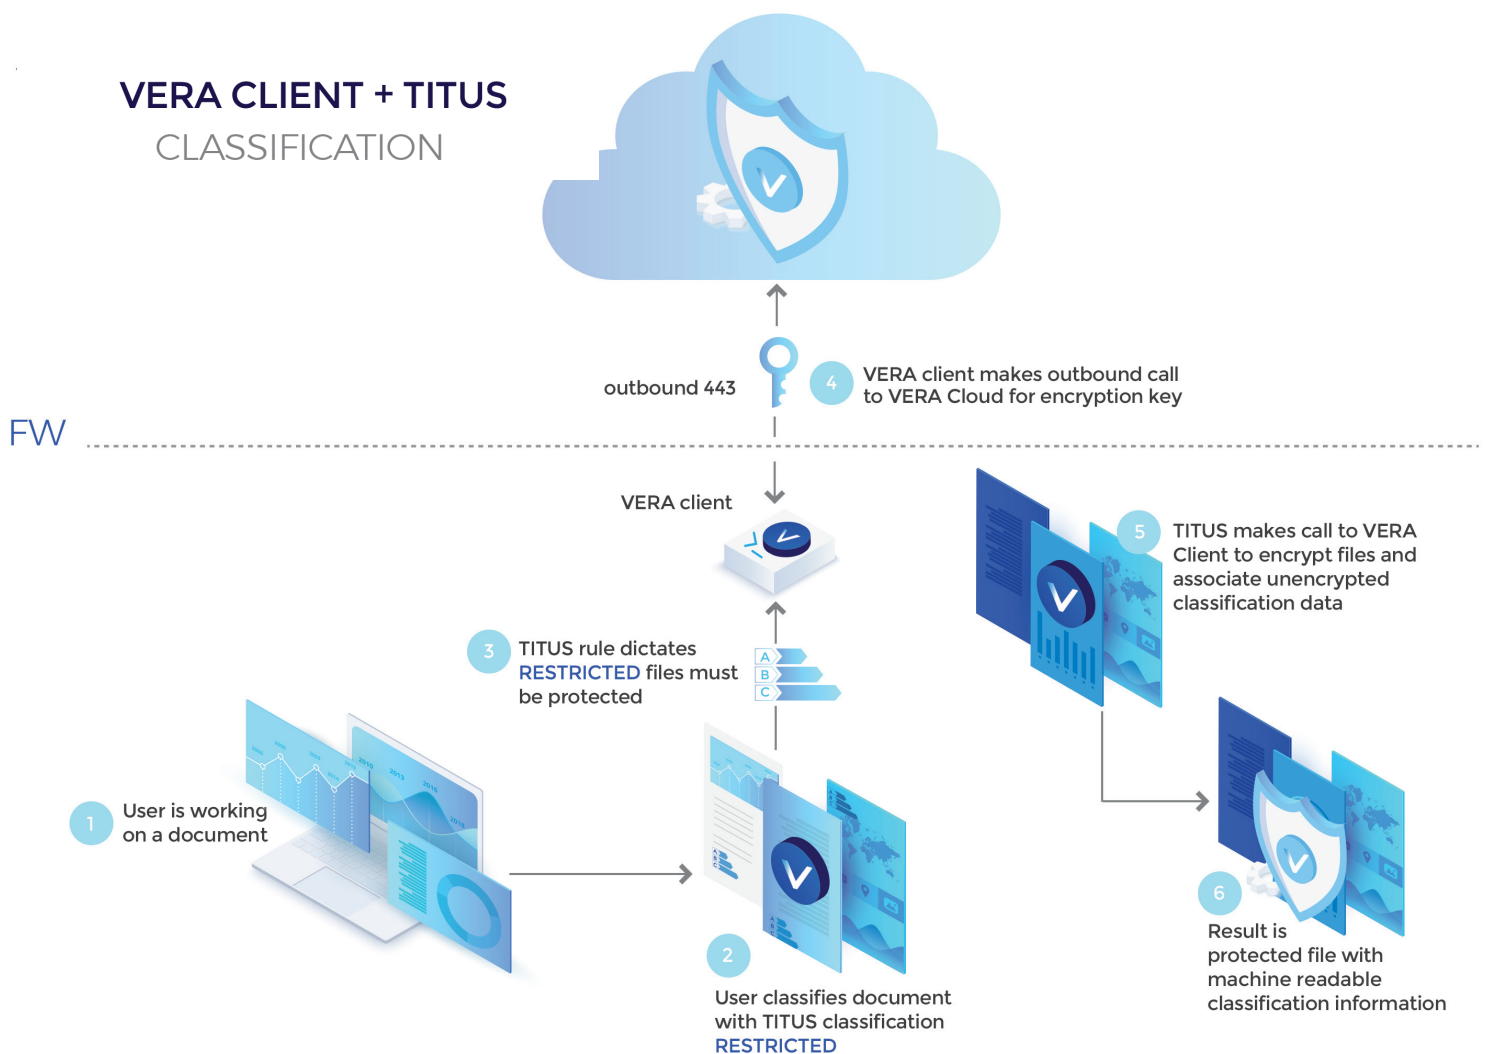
VERA CLIENT + TITUS
CLASSIFICATION

outbound 443

4 VERA client makes outbound call to VERA Cloud for encryption key

FW

VERA client

5 TITUS makes call to VERA Client to encrypt files and associate unencrypted classification data

3 TITUS rule dictates RESTRICTED files must be protected

A
B
C

1 User is working on a document

2 User classifies document with TITUS classification RESTRICTED

6 Result is protected file with machine readable classification information